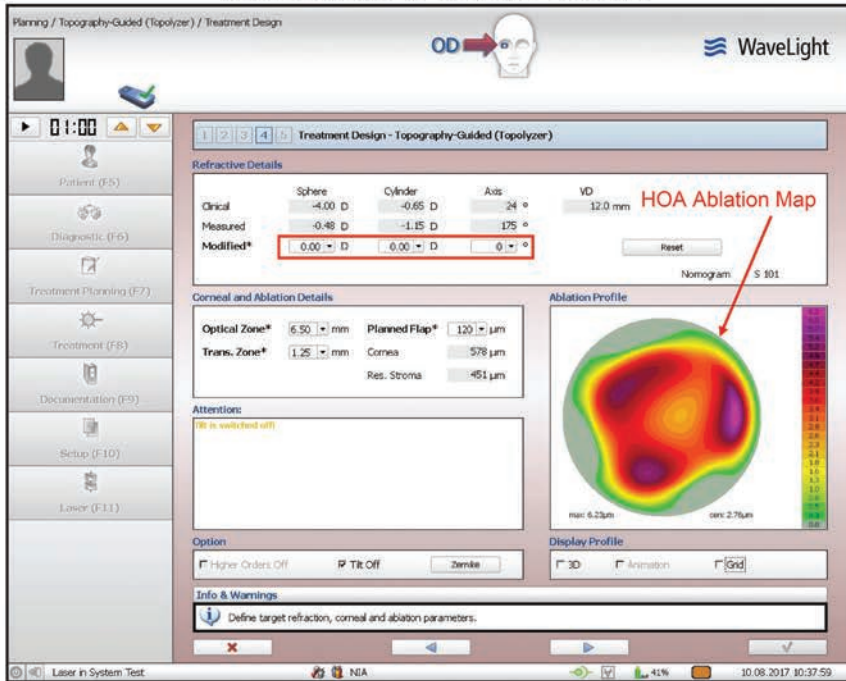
Planning / Topography-Guided (Topolyzer) / Treatment Design

OD

WaveLight

01:00

Patient (F5)

Diagnostic (F6)

Treatment Planning (F7)

Treatment (F8)

Documentation (F9)

Setup (F10)

Laser (F11)

1 2 3 4 5 Treatment Design - Topography-Guided (Topolyzer)

Refractive Details

| | Sphere | Cylinder | Axis | VD |
|---|---|---|---|---|
| Clinical | -4.00 D | -0.65 D | 24 ° | 12.0 mm |
| Measured | -0.48 D | -1.15 D | 175 ° | |
| Modified* | 0.00 D | 0.00 D | 0 ° | |

HOA Ablation Map

Reset

Nomogram S 101

Corneal and Ablation Details

Optical Zone* 6.50 mm
Trans. Zone* 1.25 mm
Planned Flap* 120 µm
Cornea 578 µm
Res. Stroma 451 µm

Ablation Profile

max: 6.23µm
cen: 2.76µm

Attention:

(fit is switched off)

Option

Higher Orders Off
Tilt Off
Zernike

Display Profile

3D
Animation
Grid

Info & Warnings

Define target refraction, corneal and ablation parameters.

Laser in System Test

N/A

41%

10.08.2017 10:37:59